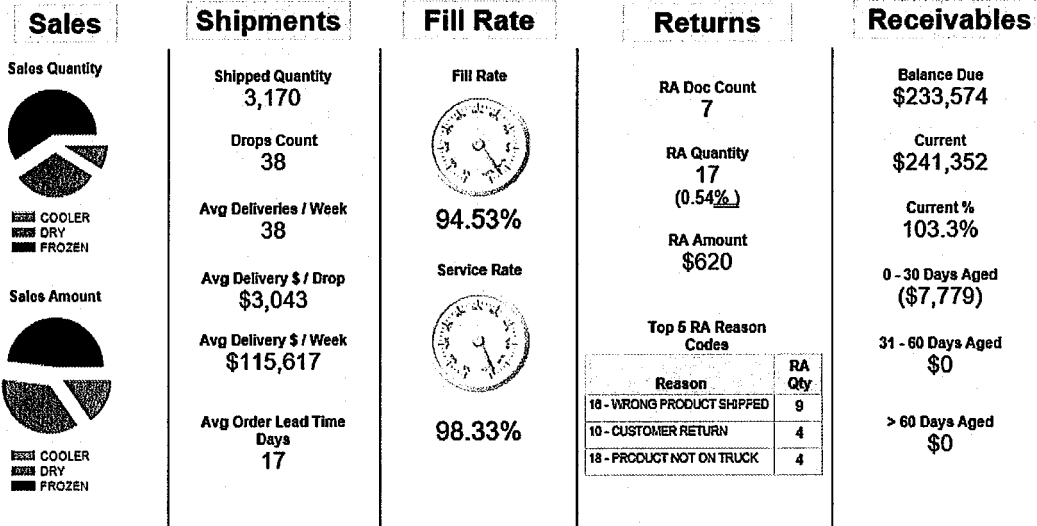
Sales

Sales Quantity

COOLER
DRY
FROZEN

Sales Amount

COOLER
DRY
FROZEN

Shipments

Shipped Quantity
3,170

Drops Count
38

Avg Deliveries / Week
38

Avg Delivery $ / Drop
$3,043

Avg Delivery $ / Week
$115,617

Avg Order Lead Time Days
17

Fill Rate

Fill Rate

94.53%

Service Rate

98.33%

Returns

RA Doc Count
7

RA Quantity
17
(0.54%)

RA Amount
$620

Top 5 RA Reason Codes

| Reason | RA Qty |
|---|---|
| 16 - WRONG PRODUCT SHIPPED | 9 |
| 10 - CUSTOMER RETURN | 4 |
| 18 - PRODUCT NOT ON TRUCK | 4 |

Receivables

Balance Due
$233,574

Current
$241,352

Current %
103.3%

0 - 30 Days Aged
($7,779)

31 - 60 Days Aged
$0

> 60 Days Aged
$0